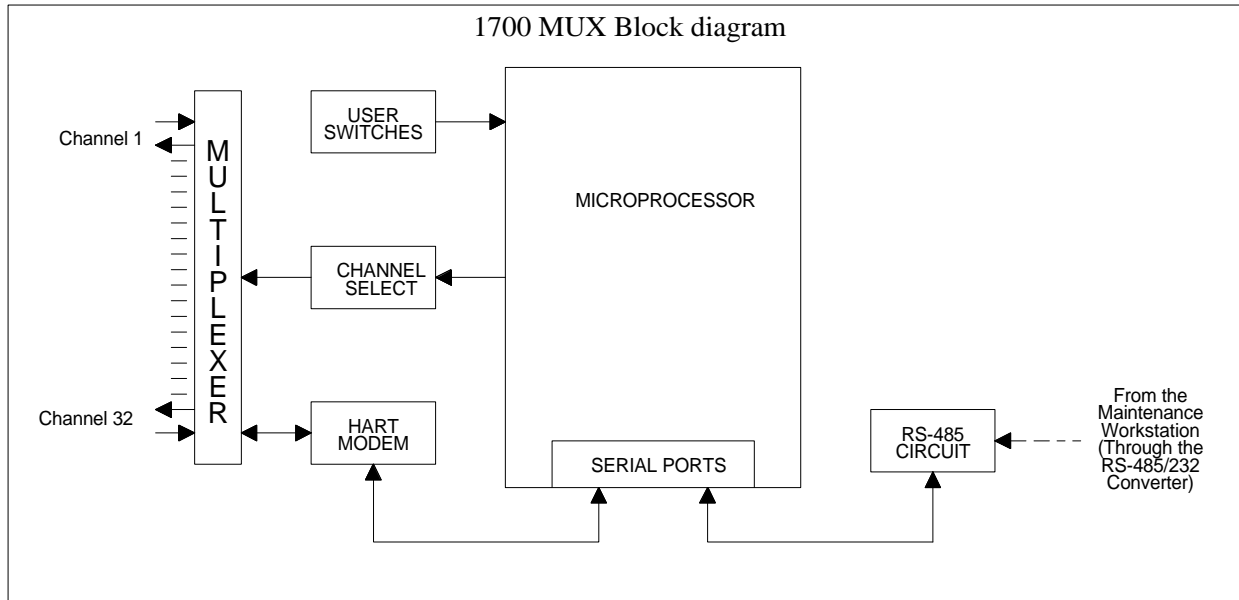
1700 MUX Block diagram

Channel 1

MULTIPLEXER

Channel 32

USER SWITCHES

CHANNEL SELECT

HART MODEM

MICROPROCESSOR

SERIAL PORTS

RS-485 CIRCUIT

From the Maintenance Workstation (Through the RS-485/232 Converter)